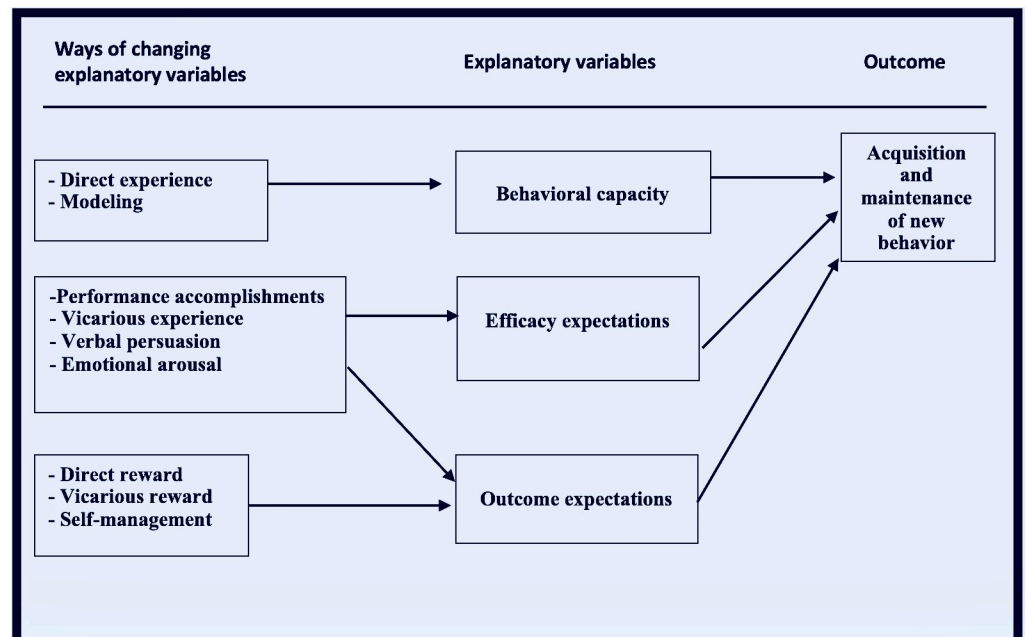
Ways of changing explanatory variables

Explanatory variables

Outcome

- Direct experience
- Modeling

Behavioral capacity

Acquisition and maintenance of new behavior

-Performance accomplishments
- Vicarious experience
- Verbal persuasion
- Emotional arousal

Efficacy expectations

- Direct reward
- Vicarious reward
- Self-management

Outcome expectations